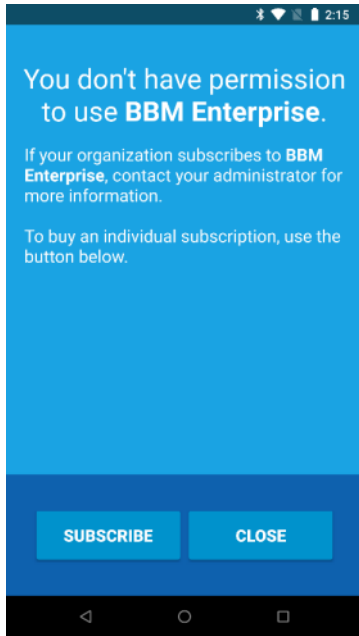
2:15

You don't have permission to use BBM Enterprise.

If your organization subscribes to BBM Enterprise, contact your administrator for more information.

To buy an individual subscription, use the button below.

SUBSCRIBE

CLOSE